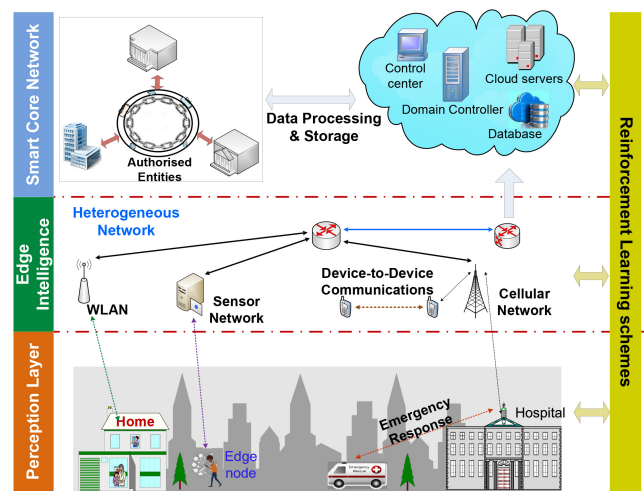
Smart Core Network

Authorised Entities

Data Processing & Storage

Control center

Domain Controller

Cloud servers

Database

Edge Intelligence

Heterogeneous Network

WLAN

Sensor Network

Device-to-Device Communications

Cellular Network

Perception Layer

Home

Edge node

Emergency Response

Hospital

Reinforcement Learning schemes